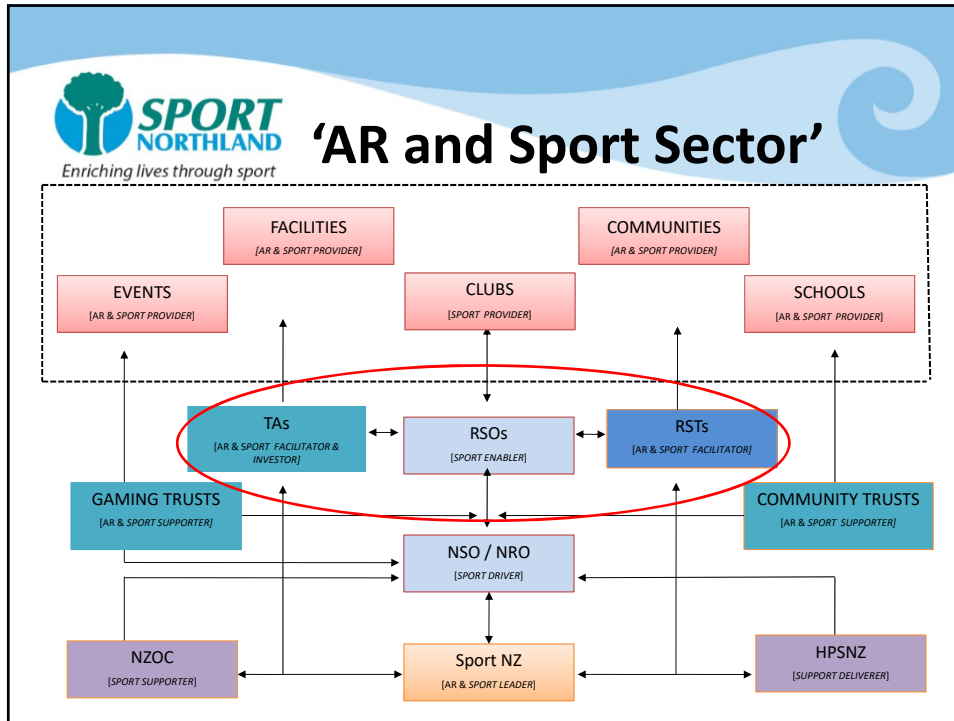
SPORT NORTHLAND
Enriching lives through sport

'AR and Sport Sector'

FACILITIES
[AR & SPORT PROVIDER]

COMMUNITIES
[AR & SPORT PROVIDER]

EVENTS
[AR & SPORT PROVIDER]

CLUBS
[SPORT PROVIDER]

SCHOOLS
[AR & SPORT PROVIDER]

TAs
[AR & SPORT FACILITATOR & INVESTOR]

RSOs
[SPORT ENABLER]

RSTs
[AR & SPORT FACILITATOR]

GAMING TRUSTS
[AR & SPORT SUPPORTER]

COMMUNITY TRUSTS
[AR & SPORT SUPPORTER]

NSO / NRO
[SPORT DRIVER]

NZOC
[SPORT SUPPORTER]

Sport NZ
[AR & SPORT LEADER]

HPSNZ
[SUPPORT DELIVERER]